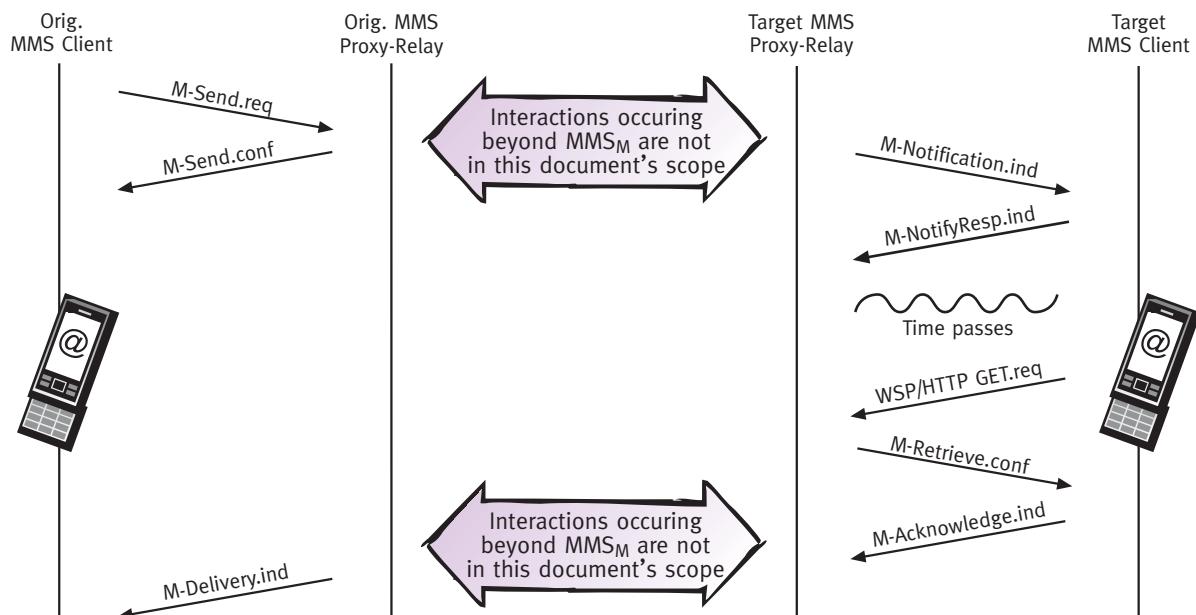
Orig. MMS Client

Orig. MMS Proxy-Relay

Target MMS Proxy-Relay

Target MMS Client

M-Send.req

M-Send.conf

Interactions occuring beyond $MMS_M$ are not in this document's scope

M-Notification.ind

M-NotifyResp.ind

@

Time passes

@

WSP/HTTP GET.req

M-Retrieve.conf

M-Acknowledge.ind

Interactions occuring beyond $MMS_M$ are not in this document's scope

M-Delivery.ind